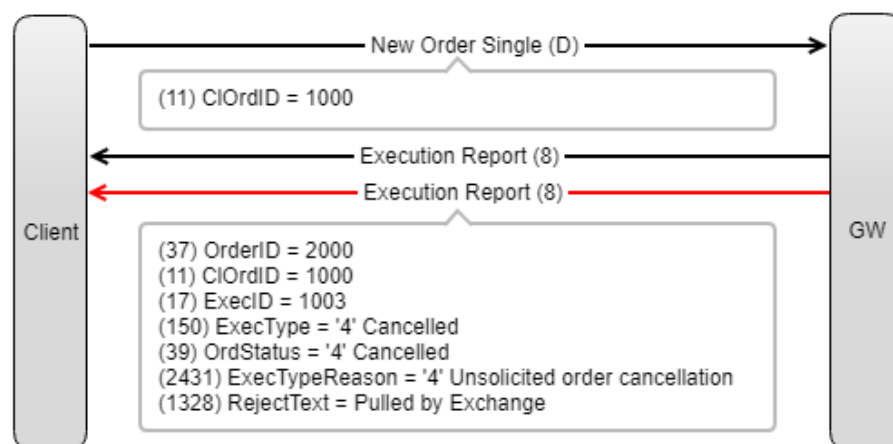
New Order Single (D)

(11) ClOrdID = 1000

Execution Report (8)

Execution Report (8)

Client

GW

(37) OrderID = 2000
(11) ClOrdID = 1000
(17) ExecID = 1003
(150) ExecType = '4' Cancelled
(39) OrdStatus = '4' Cancelled
(2431) ExecTypeReason = '4' Unsolicited order cancellation
(1328) RejectText = Pulled by Exchange